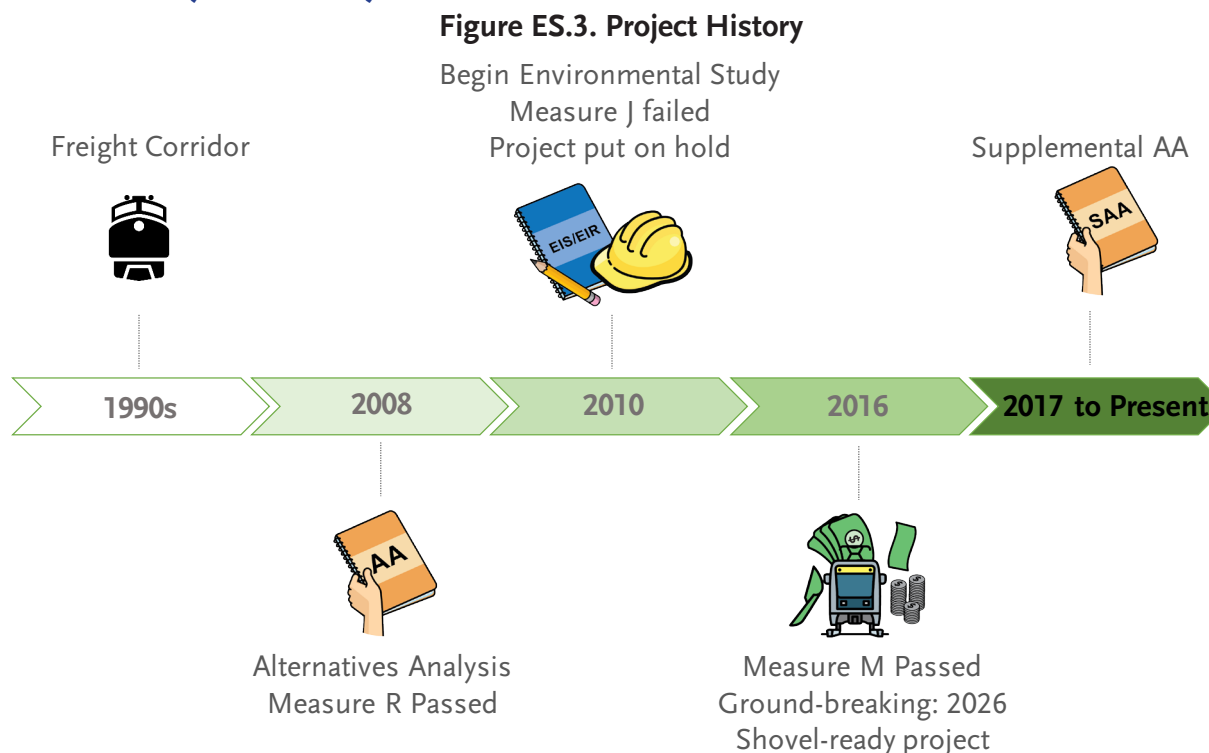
Figure ES.3. Project History

Freight Corridor

Begin Environmental Study
Measure J failed
Project put on hold

EIS/EIR

Supplemental AA

SAA

1990s

2008

2010

2016

2017 to Present

AA

Alternatives Analysis
Measure R Passed

Measure M Passed
Ground-breaking: 2026
Shovel-ready project